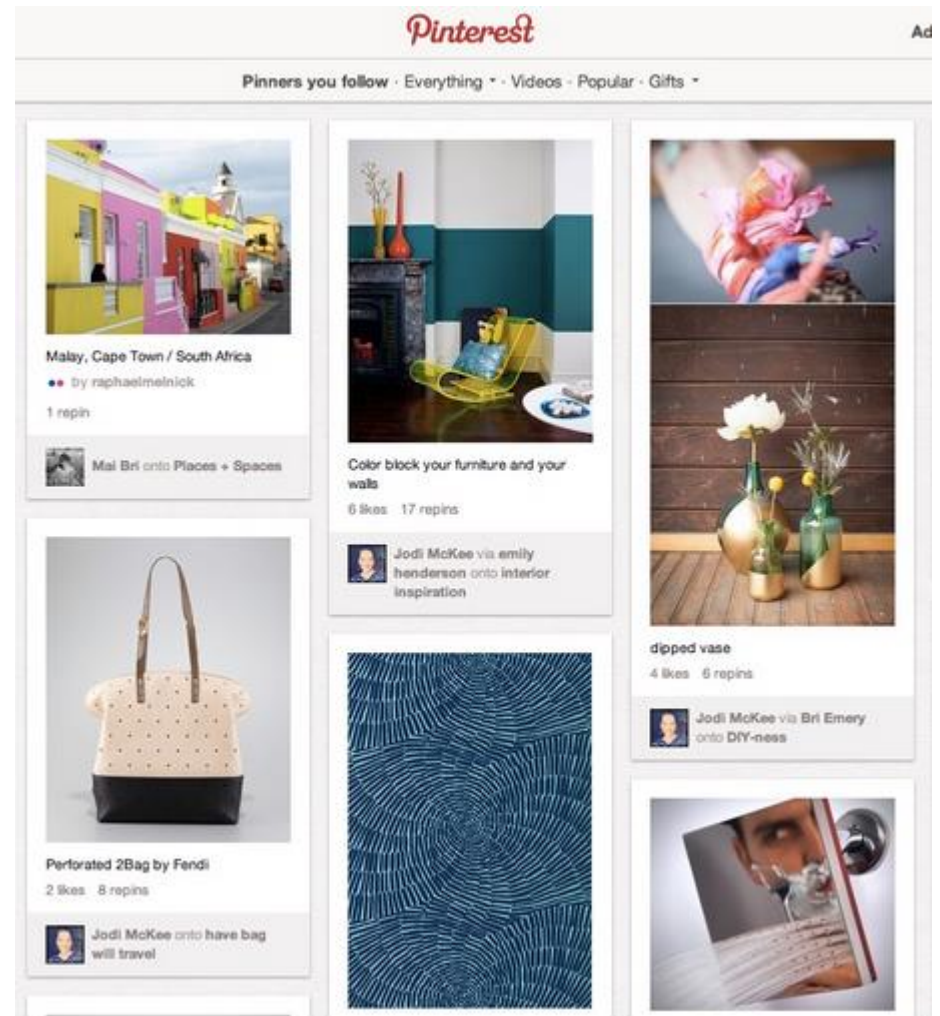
Pinterest

Ad

Pinners you follow · Everything · Videos · Popular · Gifts

Malay, Cape Town / South Africa
by raphaelmelnick
1 repin

Mai Bri onto Places + Spaces

Color block your furniture and your walls
6 likes 17 repins

Jodi McKee via emily henderson onto interior inspiration

dipped vase
4 likes 6 repins

Jodi McKee via Bri Emery onto DIY-ness

Perforated 2Bag by Fendi
2 likes 8 repins

Jodi McKee onto have bag will travel